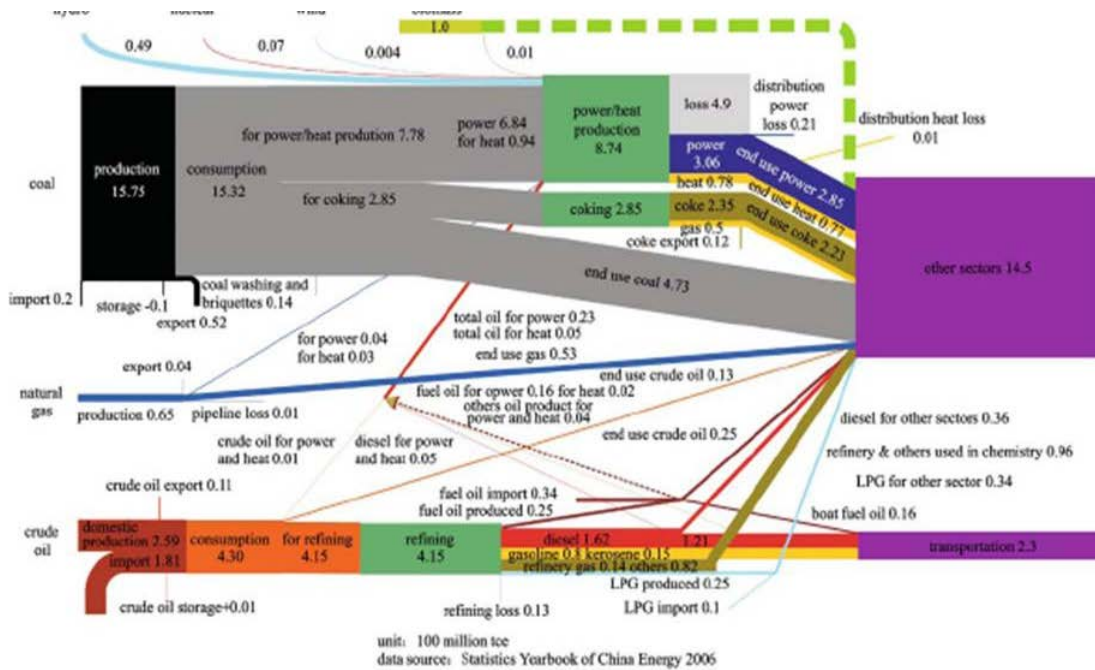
hydro nuclear wind biomass
0.49 0.07 0.004 1.0 0.01
coal
production 15.75
consumption 15.32
for power/heat prodution 7.78
power 6.84
for heat 0.94
power/heat production 8.74
loss 4.9
distribution power loss 0.21
distribution heat loss 0.01
power 3.06
end use power 2.85
heat 0.78
end use heat 0.77
for coking 2.85
coking 2.85
coke 2.35
end use coke 2.21
gas 0.5
coke export 0.12
end use coal 4.73
other sectors 14.5
import 0.2
storage -0.1
coal washing and briquettes 0.14
export 0.52
for power 0.04
for heat 0.03
total oil for power 0.23
total oil for heat 0.05
end use gas 0.53
export 0.04
natural gas
production 0.65
pipeline loss 0.01
end use crude oil 0.13
fuel oil for opwer 0.16 for heat 0.02
others oil product for power and heat 0.04
crude oil for power and heat 0.01
diesel for power and heat 0.05
end use crude oil 0.25
diesel for other sectors 0.36
refinery & others used in chemistry 0.96
LPG for other sector 0.34
crude oil export 0.11
fuel oil import 0.34
fuel oil produced 0.25
boat fuel oil 0.16
crude oil
domestic production 2.59
import 1.81
consumption 4.30
for refining 4.15
refining 4.15
diesel 1.62
1.21
gasoline 0.8 kerosene 0.15
refinery gas 0.14 others 0.82
transportation 2.3
LPG produced 0.25
LPG import 0.1
crude oil storage+0.01
refining loss 0.13
unit: 100 million tce
data source: Statistics Yearbook of China Energy 2006